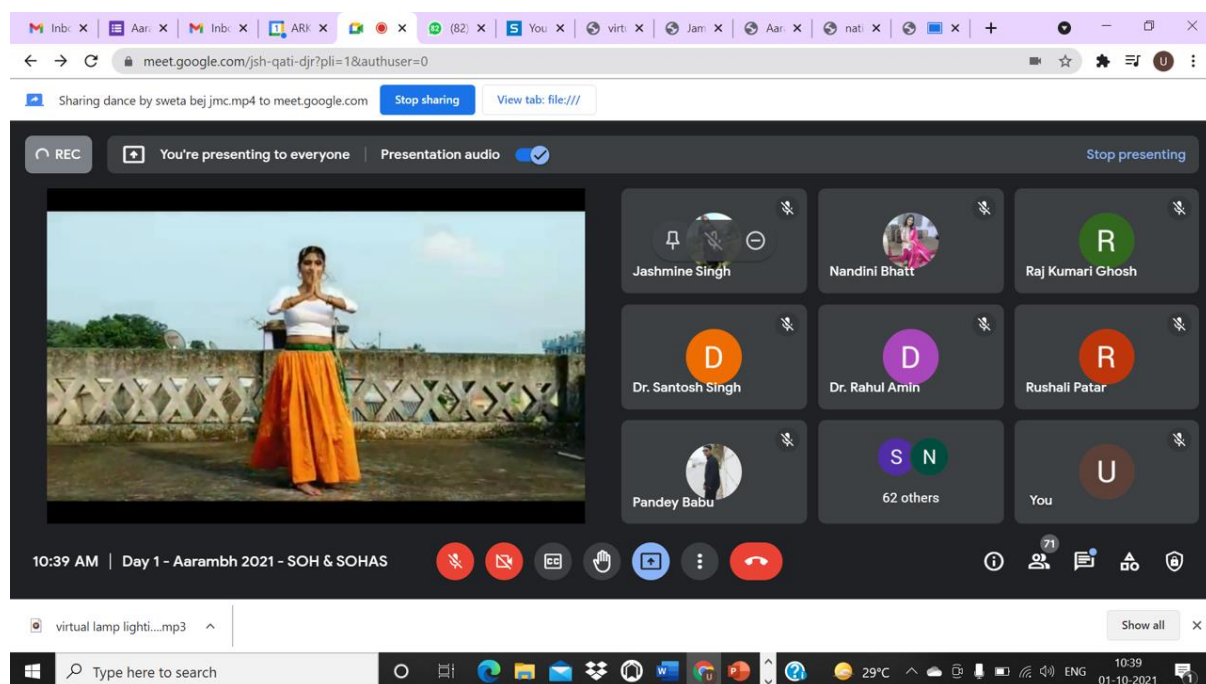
M Inbo × | Aara × | M Inbo × | ARK × | × | (82) × | You × | virtu × | Jam × | Aara × | nati × | × | +

meet.google.com/jsh-qati-djr?pli=1&authuser=0

U

Sharing dance by sweta bej jmc.mp4 to meet.google.com Stop sharing View tab: file:///

REC You're presenting to everyone Presentation audio Stop presenting

Jashmine Singh

Nandini Bhatt

R
Raj Kumari Ghosh

D
Dr. Santosh Singh

D
Dr. Rahul Amin

R
Rushali Patar

Pandey Babu

S N
62 others

U
You

10:39 AM | Day 1 - Aarambh 2021 - SOH & SOHAS

71

virtual lamp lighti....mp3 ^

Show all ×

Type here to search

29°C ENG 10:39 01-10-2021